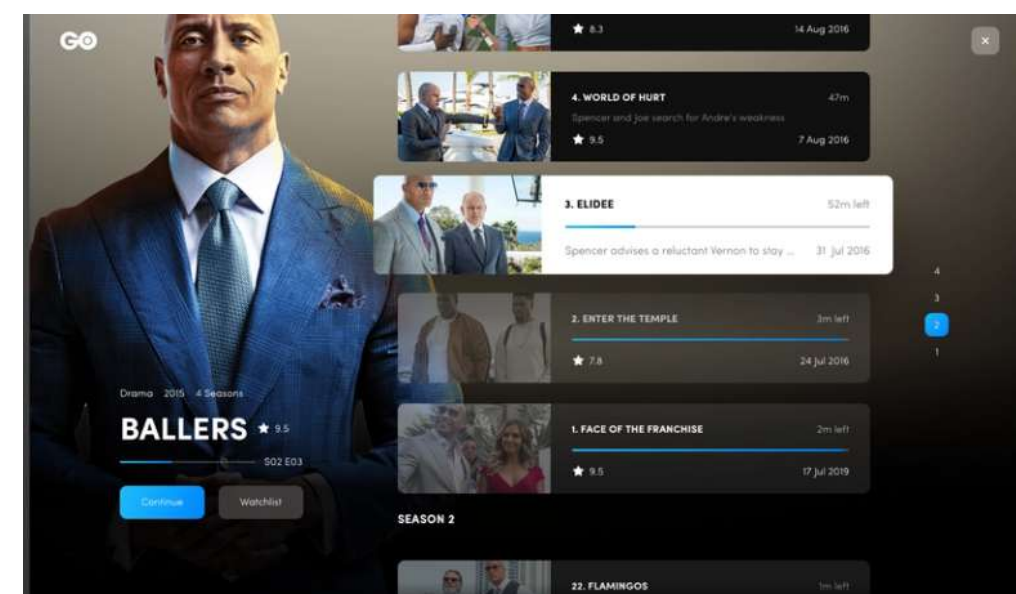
GO

★ 8.3 14 Aug 2016

4. WORLD OF HURT 47m
Spencer and Joe search for Andre's weakness
★ 9.5 7 Aug 2016

3. ELIDEE 52m left
Spencer advises a reluctant Vernon to stay ... 31 Jul 2016

2. ENTER THE TEMPLE 3m left
★ 7.8 24 Jul 2016

1. FACE OF THE FRANCHISE 2m left
★ 9.5 17 Jul 2019

SEASON 2

22. FLAMINGOS 1m left

4
3
2
1

Drama 2015 4 Seasons
BALLERS ★ 9.5
S02 E03
Continue
Watchlist

×